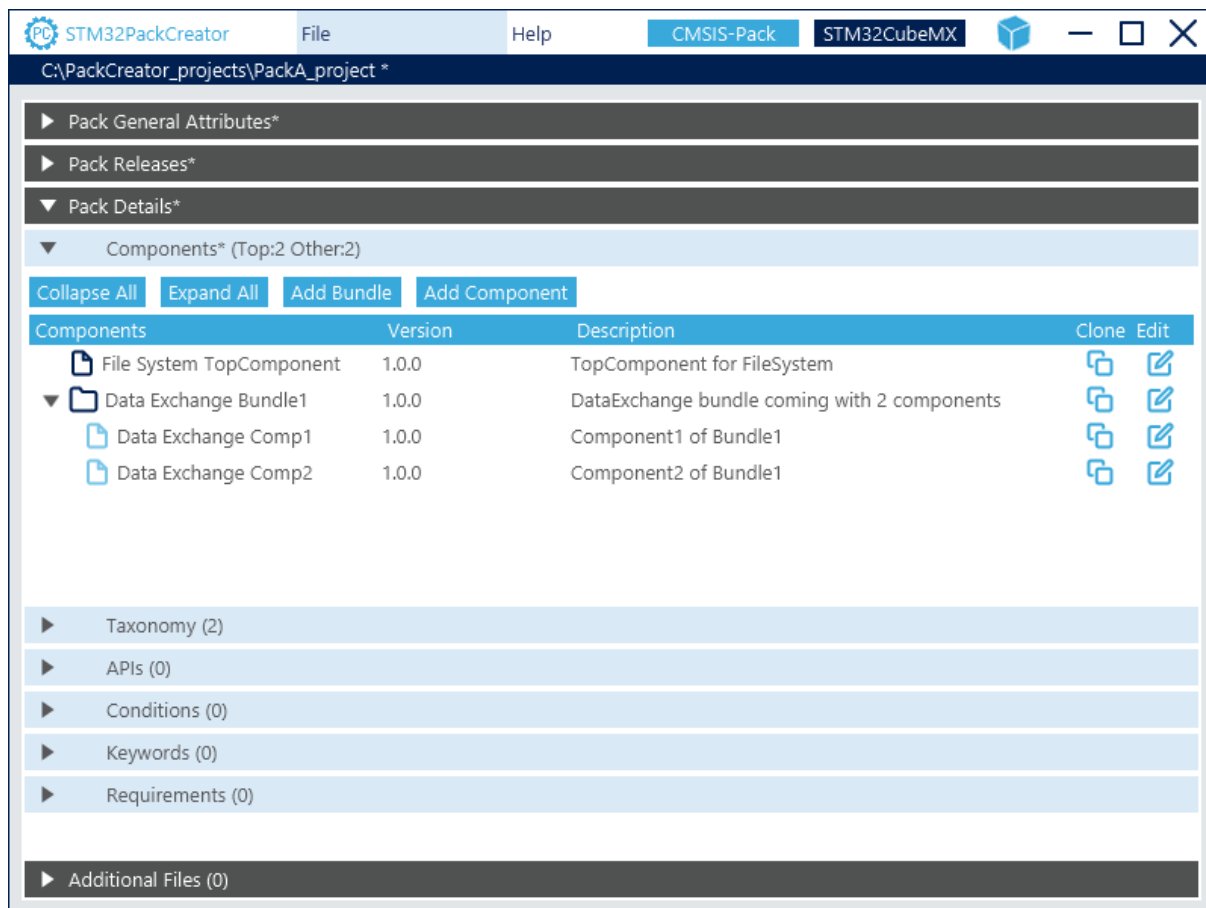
STM32PackCreator File Help CMSIS-Pack STM32CubeMX

C:\PackCreator_projects\PackA_project *

Pack General Attributes*

Pack Releases*

Pack Details*

Components* (Top:2 Other:2)

Collapse All Expand All Add Bundle Add Component

| Components | Version | Description | Clone | Edit |
|---|---|---|---|---|
| File System TopComponent | 1.0.0 | TopComponent for FileSystem | | |
| Data Exchange Bundle1 | 1.0.0 | DataExchange bundle coming with 2 components | | |
| Data Exchange Comp1 | 1.0.0 | Component1 of Bundle1 | | |
| Data Exchange Comp2 | 1.0.0 | Component2 of Bundle1 | | |

Taxonomy (2)

APIs (0)

Conditions (0)

Keywords (0)

Requirements (0)

Additional Files (0)